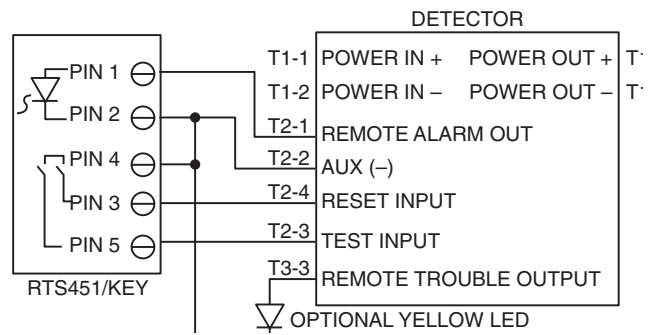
DETECTOR

PIN 1
PIN 2
PIN 4
PIN 3
PIN 5
RTS451/KEY

T1-1 POWER IN +
T1-2 POWER IN –
T2-1 REMOTE ALARM OUT
T2-2 AUX (–)
T2-4 RESET INPUT
T2-3 TEST INPUT
T3-3 REMOTE TROUBLE OUTPUT

POWER OUT + T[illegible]
POWER OUT – T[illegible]

OPTIONAL YELLOW LED